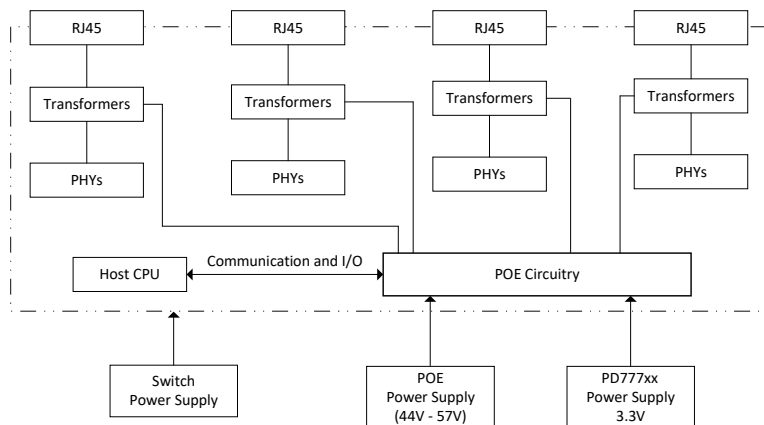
RJ45

RJ45

RJ45

RJ45

Transformers

Transformers

Transformers

Transformers

PHYs

PHYs

PHYs

PHYs

Host CPU

Communication and I/O

POE Circuitry

Switch Power Supply

POE Power Supply (44V - 57V)

PD777xx Power Supply 3.3V